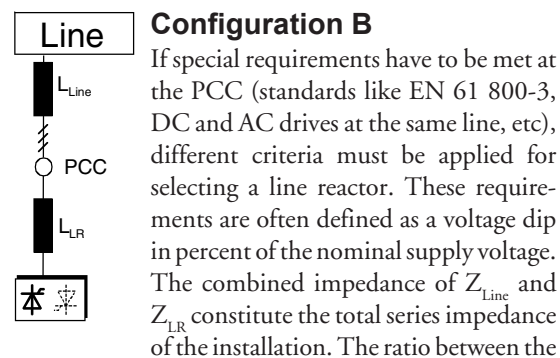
Line

$L_{Line}$

PCC

$L_{LR}$

**Configuration B**

If special requirements have to be met at the PCC (standards like EN 61 800-3, DC and AC drives at the same line, etc), different criteria must be applied for selecting a line reactor. These requirements are often defined as a voltage dip in percent of the nominal supply voltage. The combined impedance of $Z_{Line}$ and $Z_{LR}$ constitute the total series impedance of the installation. The ratio between the